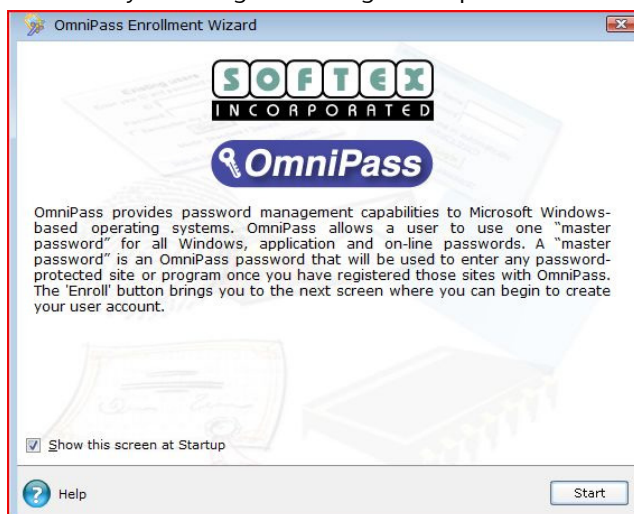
OmniPass Enrollment Wizard

SOFTEX
INCORPORATED

OmniPass

OmniPass provides password management capabilities to Microsoft Windows-based operating systems. OmniPass allows a user to use one "master password" for all Windows, application and on-line passwords. A "master password" is an OmniPass password that will be used to enter any password-protected site or program once you have registered those sites with OmniPass. The 'Enroll' button brings you to the next screen where you can begin to create your user account.

Show this screen at Startup

Help

Start